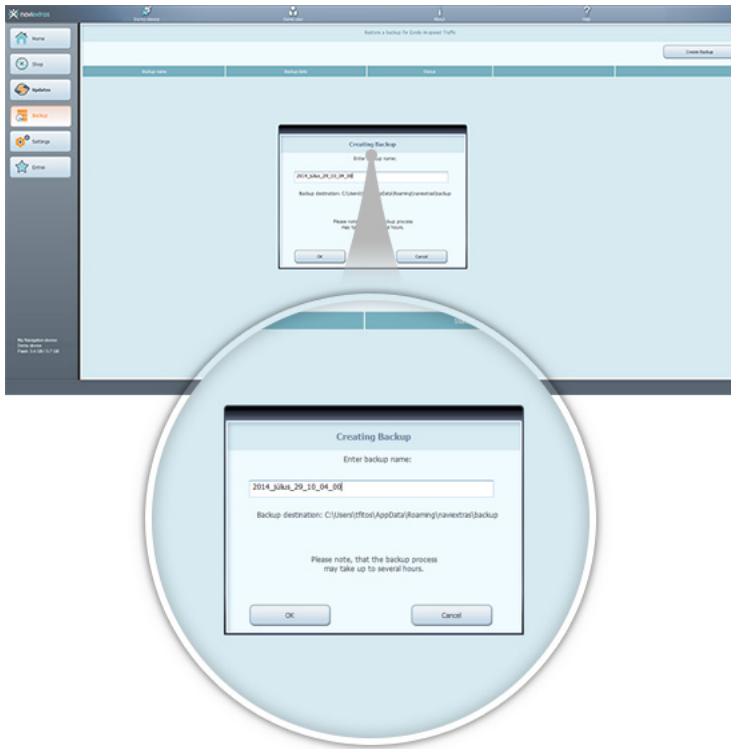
naviextras

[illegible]

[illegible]

About

Help

Home

Shop

Updates

Backup

Settings

Extras

Restore a backup for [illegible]

Create Backup

Backup name

Backup date

Status

My Navigation device
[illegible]
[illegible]

Creating Backup

Enter backup name:

2014_július_29_10_04_00

Backup destination: C:\Users\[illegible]\AppData\Roaming\naviextras\backup

Please note, that the backup process may take up to several hours.

OK

Cancel